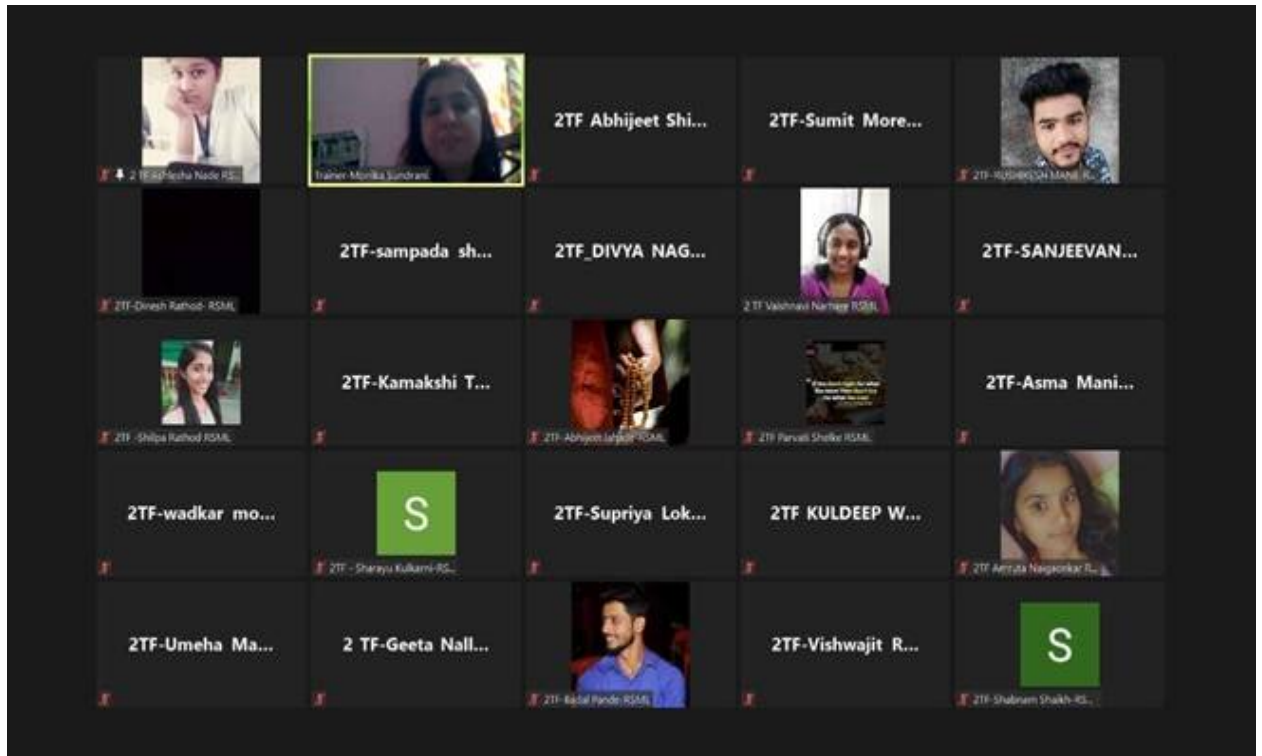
2 TF Ashlesha Nade RS...

Trainer-Monika Sundrani

2TF Abhijeet Shi...

2TF-Sumit More...

2TF-RUSHIKESH MANE R...

2TF-Dinesh Rathod- RSML

2TF-sampada sh...

2TF_DIVYA NAG...

2 TF Vaishnavi Narnaje RSML

2TF-SANJEEVAN...

2TF -Shilpa Rathod RSML

2TF-Kamakshi T...

2TF-Abhijeet Jagtap-RSML

2TF Parvati Shelke RSML

2TF-Asma Mani...

2TF-wadkar mo...

S

2TF - Sharayu Kulkarni-RS...

2TF-Supriya Lok...

2TF KULDEEP W...

2TF Amruta Nagaonkar R...

2TF-Umeha Ma...

2 TF-Geeta Nall...

2TF-Kedal Pande RSML

2TF-Vishwajit R...

S

2TF-Shabnam Shaikh-RS...